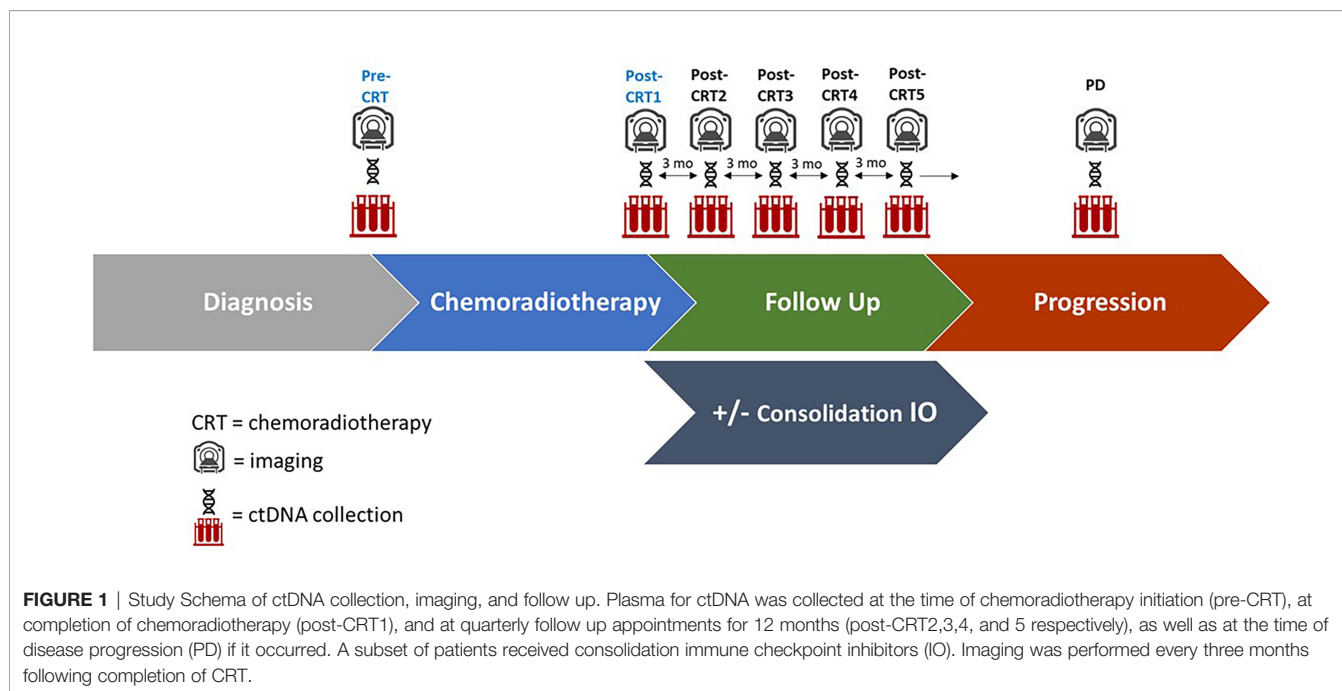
Pre-CRT

Post-CRT1

Post-CRT2

Post-CRT3

Post-CRT4

Post-CRT5

PD

3 mo

3 mo

3 mo

3 mo

Diagnosis

Chemoradiotherapy

Follow Up

Progression

+/- Consolidation IO

CRT = chemoradiotherapy

= imaging

= ctDNA collection

**FIGURE 1** | Study Schema of ctDNA collection, imaging, and follow up. Plasma for ctDNA was collected at the time of chemoradiotherapy initiation (pre-CRT), at completion of chemoradiotherapy (post-CRT1), and at quarterly follow up appointments for 12 months (post-CRT2,3,4, and 5 respectively), as well as at the time of disease progression (PD) if it occurred. A subset of patients received consolidation immune checkpoint inhibitors (IO). Imaging was performed every three months following completion of CRT.